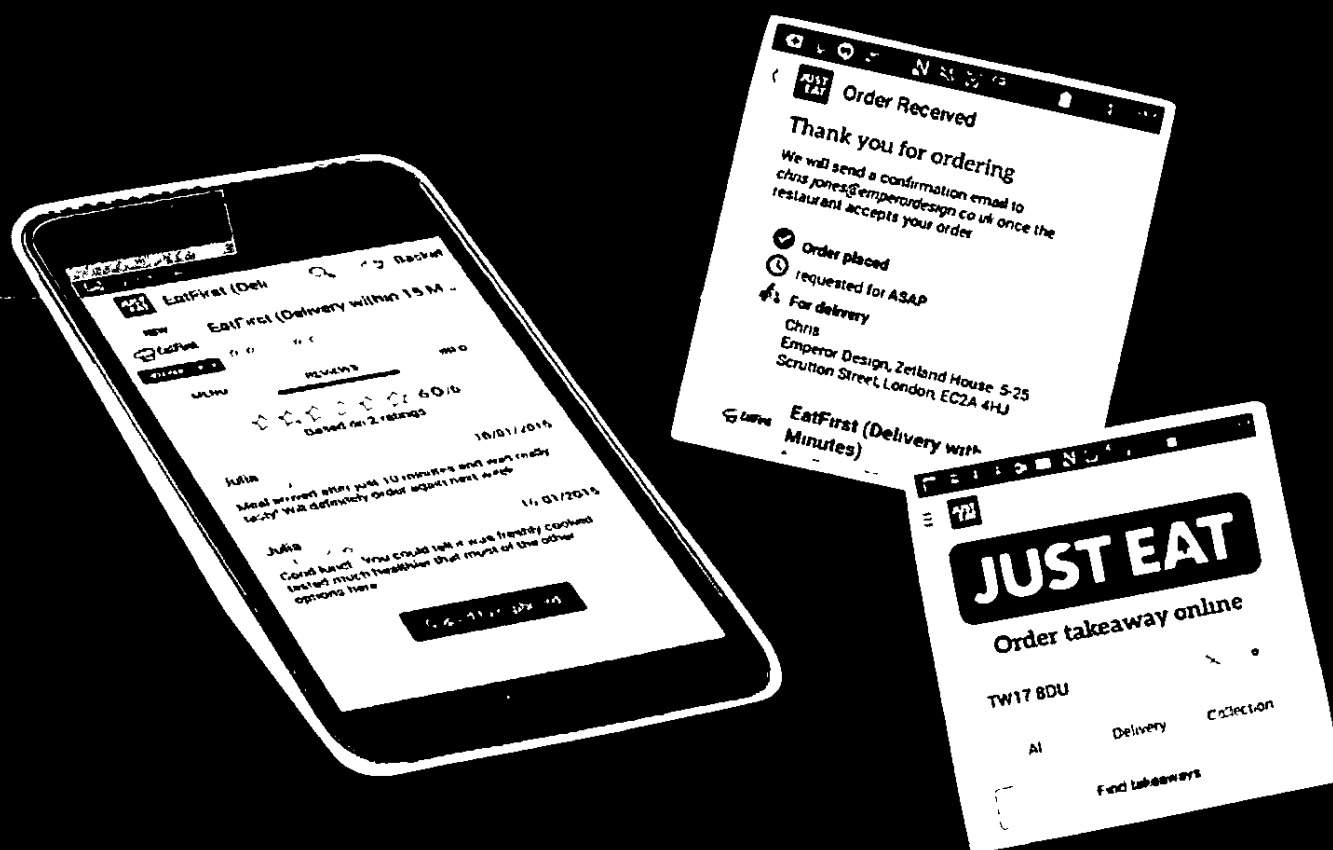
EatFirst (Deli

Basket

EatFirst (Delivery within 15 M...

MENU

REVIEWS

6.0/6

Based on 2 ratings

16/01/2015

Julia

Meal arrived after just 10 minutes and was really tasty! Will definitely order again next week

16/01/2015

Julia

Good lunch! You could tell it was freshly cooked, tasted much healthier than most of the other options here

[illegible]

JUST EAT

Order Received

Thank you for ordering

We will send a confirmation email to chris.jones@emperordesign.co.uk once the restaurant accepts your order

Order placed

requested for ASAP

For delivery

Chris

Emperor Design, Zetland House, 5-25 Scrutton Street, London, EC2A 4HJ

EatFirst (Delivery with Minutes)

JUST EAT

Order takeaway online

TW17 8DU

All

Delivery

Collection

Find takeaways